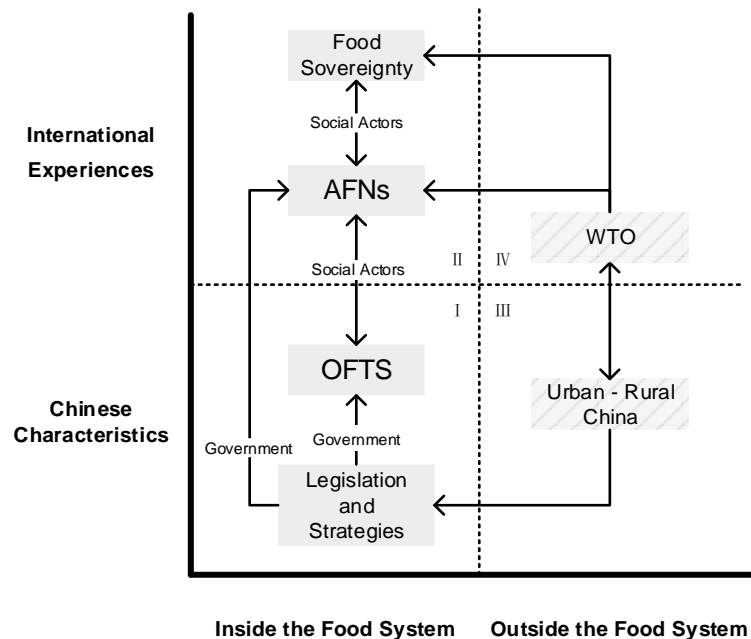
International Experiences

Food Sovereignty

Social Actors

AFNs

WTO

II IV

Social Actors

I III

OFTS

Chinese Characteristics

Urban - Rural China

Government

Government

Legislation and Strategies

Inside the Food System

Outside the Food System